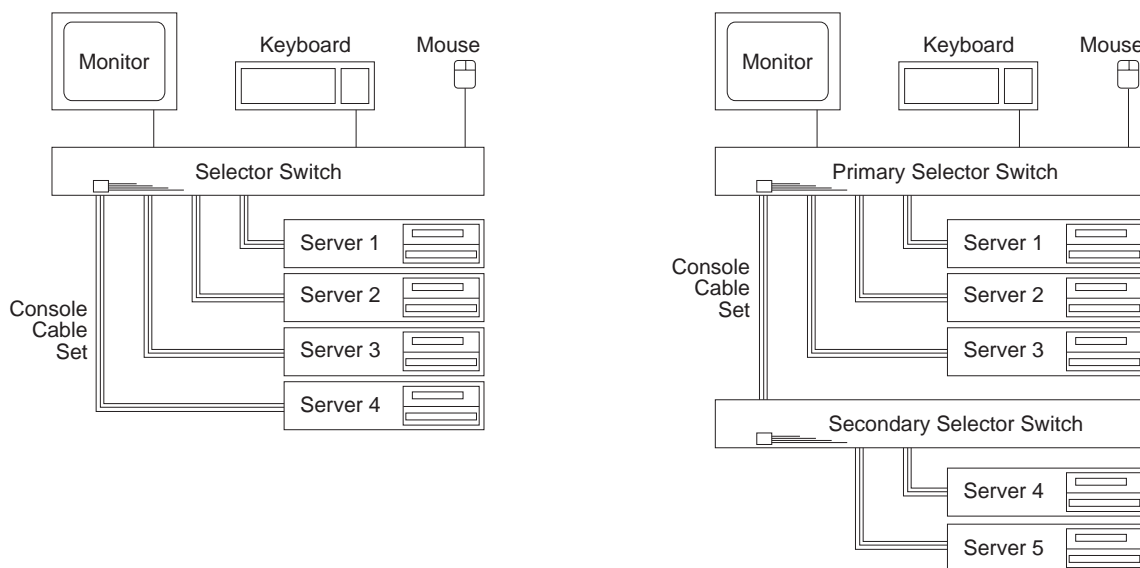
Monitor

Keyboard

Mouse

Selector Switch

Server 1

Server 2

Console Cable Set

Server 3

Server 4

Monitor

Keyboard

Mouse

Primary Selector Switch

Server 1

Console Cable Set

Server 2

Server 3

Secondary Selector Switch

Server 4

Server 5